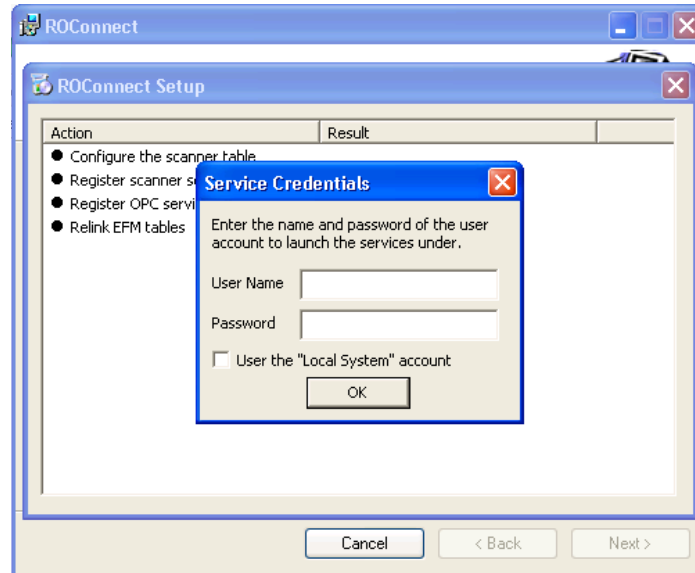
ROConnect

ROConnect Setup

| Action | Result |
|---|---|
| Configure the scanner table | |
| Register scanner s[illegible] | |
| Register OPC servi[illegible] | |
| Relink EFM tables | |

Service Credentials

Enter the name and password of the user account to launch the services under.

User Name

Password

User the "Local System" account

OK

Cancel

< Back

Next >